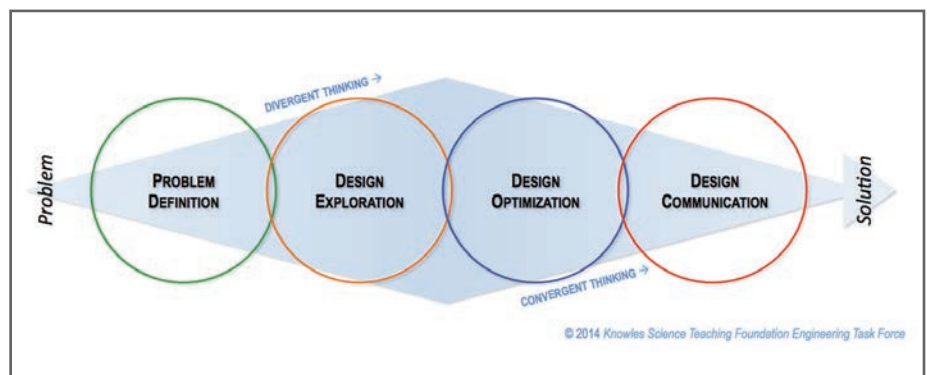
Problem

DIVERGENT THINKING →

PROBLEM DEFINITION

DESIGN EXPLORATION

DESIGN OPTIMIZATION

DESIGN COMMUNICATION

CONVERGENT THINKING →

Solution

© 2014 Knowles Science Teaching Foundation Engineering Task Force